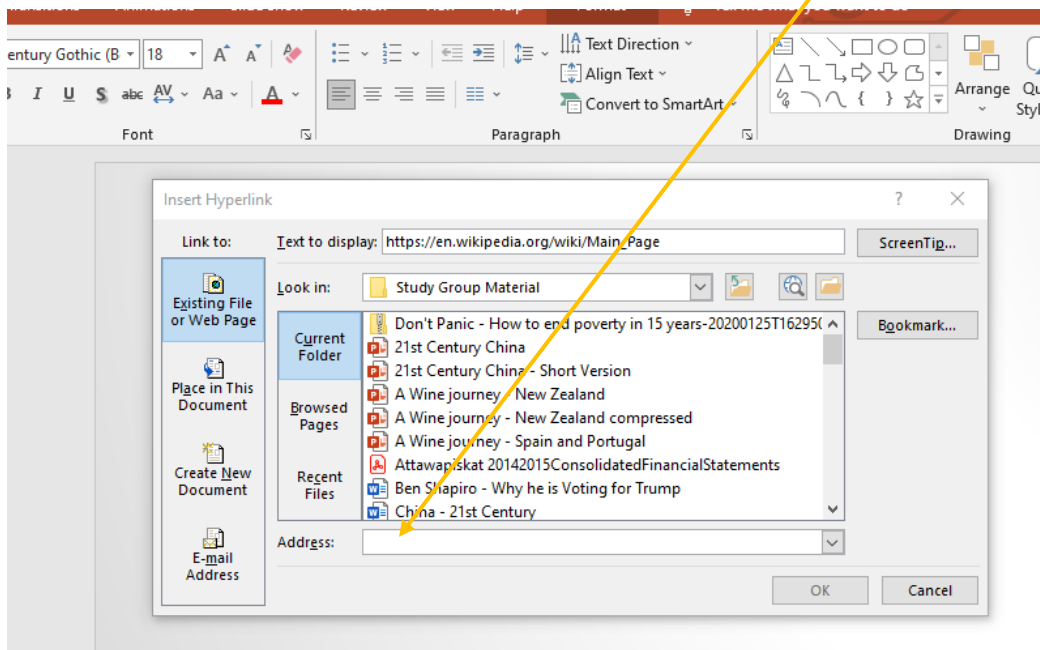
entury Gothic (B
18
Text Direction
Align Text
Convert to SmartArt
Arrange
Font
Paragraph
Drawing

Insert Hyperlink
?
Link to:
Text to display: https://en.wikipedia.org/wiki/Main_Page
ScreenTip...
Existing File or Web Page
Look in: Study Group Material
Current Folder
Don't Panic - How to end poverty in 15 years-20200125T16295(
21st Century China
21st Century China - Short Version
A Wine journey - New Zealand
A Wine journey - New Zealand compressed
A Wine journey - Spain and Portugal
Attawapiskat 20142015ConsolidatedFinancialStatements
Ben Shapiro - Why he is Voting for Trump
China - 21st Century
Bookmark...
Place in This Document
Browsed Pages
Create New Document
Recent Files
E-mail Address
Address:
OK
Cancel